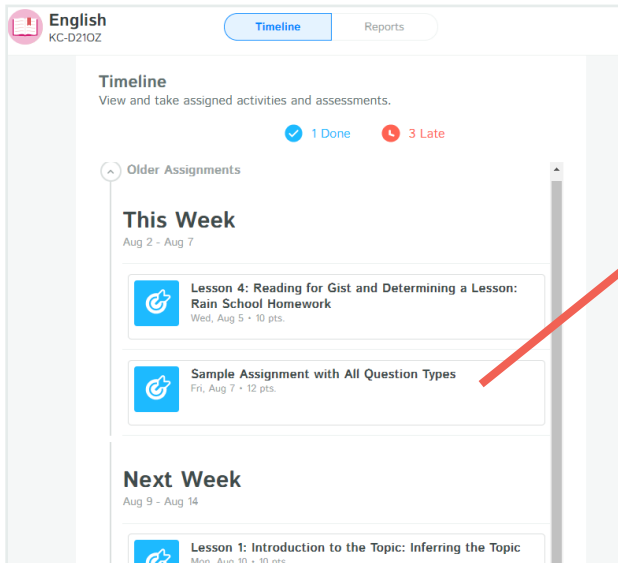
English
KC-D21OZ

Timeline
Reports

Timeline
View and take assigned activities and assessments.

1 Done
3 Late

Older Assignments

This Week
Aug 2 - Aug 7

Lesson 4: Reading for Gist and Determining a Lesson: Rain School Homework
Wed, Aug 5 • 10 pts.

Sample Assignment with All Question Types
Fri, Aug 7 • 12 pts.

Next Week
Aug 9 - Aug 14

Lesson 1: Introduction to the Topic: Inferring the Topic
Mon, Aug 10 • 10 pts.